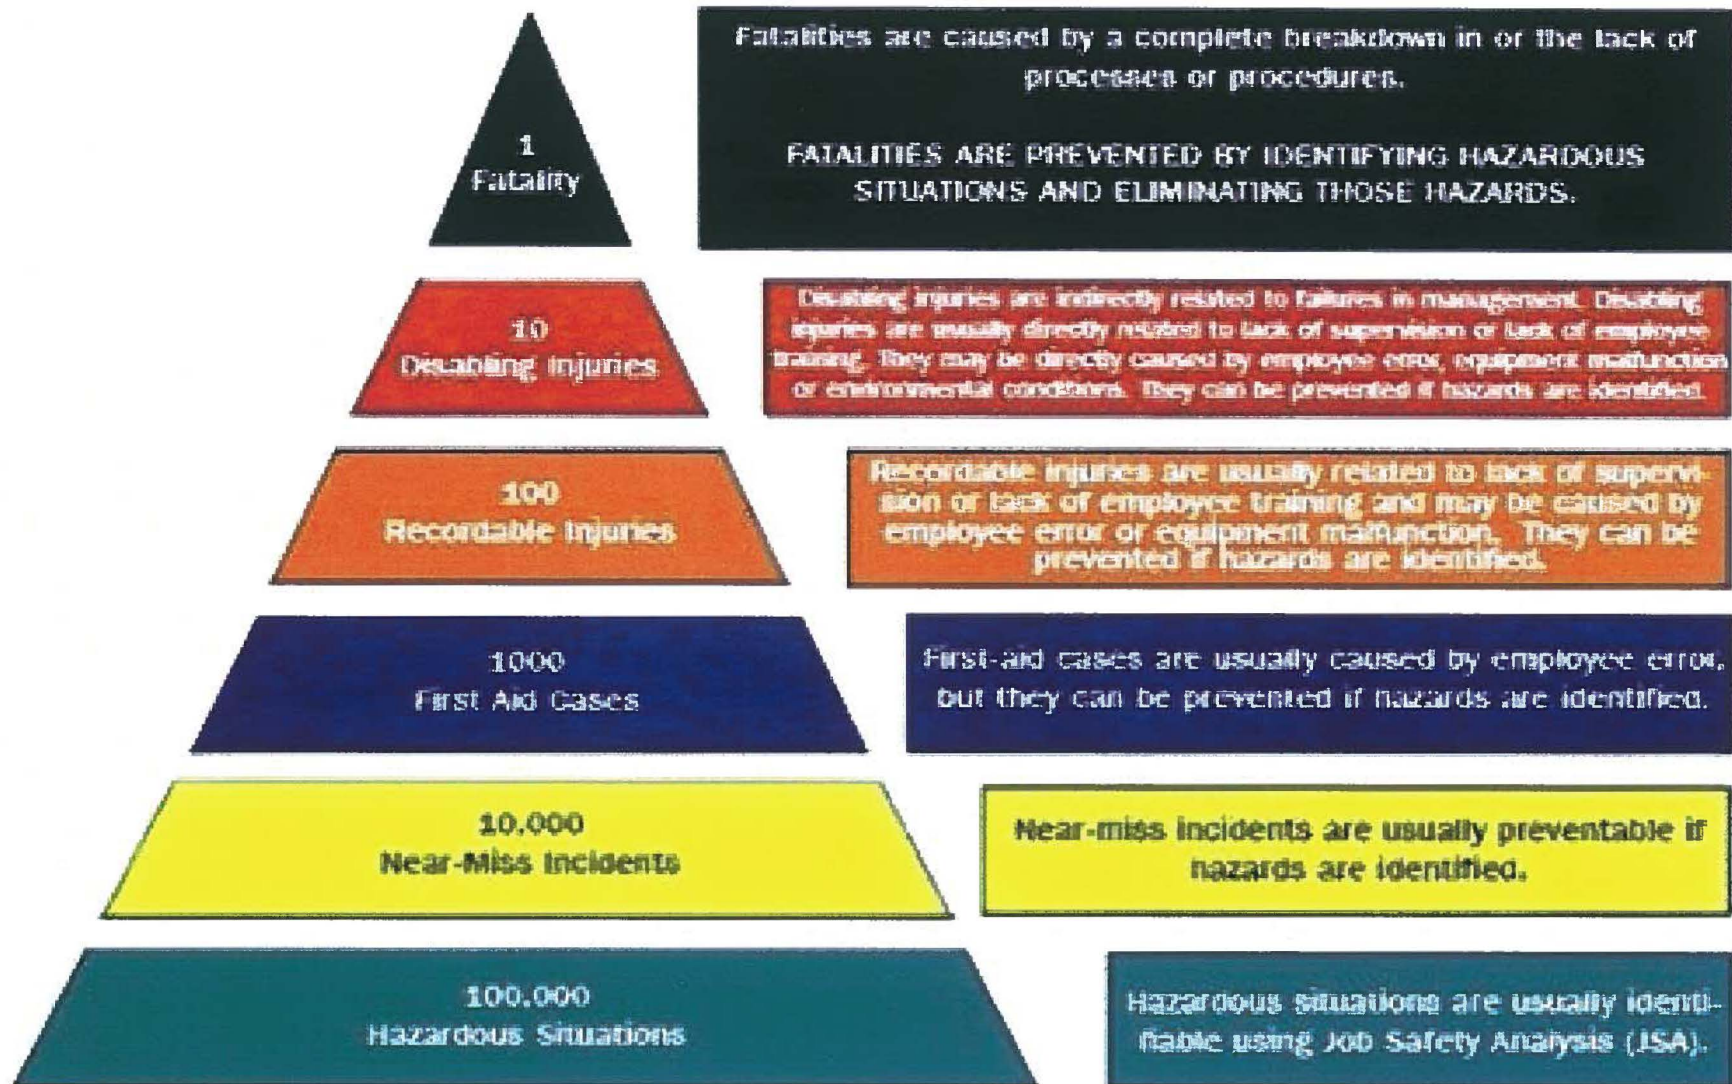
1
Fatality

Fatalities are caused by a complete breakdown in or the lack of processes or procedures.

FATALITIES ARE PREVENTED BY IDENTIFYING HAZARDOUS SITUATIONS AND ELIMINATING THOSE HAZARDS.

10
Disabling Injuries

Disabling injuries are indirectly related to failures in management. Disabling injuries are usually directly related to lack of supervision or lack of employee training. They may be directly caused by employee error, equipment malfunction or environmental conditions. They can be prevented if hazards are identified.

100
Recordable Injuries

Recordable injuries are usually related to lack of supervision or lack of employee training and may be caused by employee error or equipment malfunction. They can be prevented if hazards are identified.

1000
First Aid Cases

First-aid cases are usually caused by employee error, but they can be prevented if hazards are identified.

10,000
Near-Miss Incidents

Near-miss incidents are usually preventable if hazards are identified.

100,000
Hazardous Situations

Hazardous situations are usually identifiable using Job Safety Analysis (JSA).